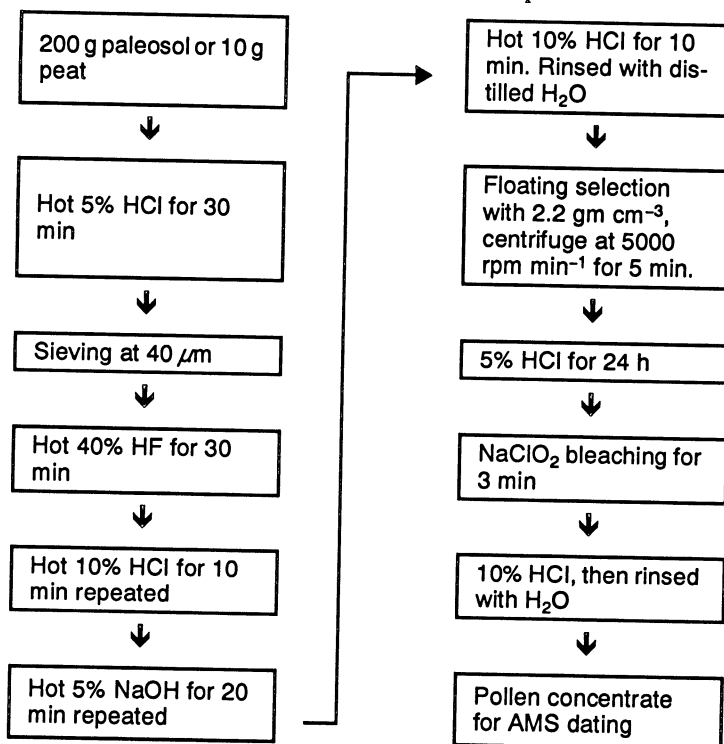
200 g paleosol or 10 g peat

Hot 5% HCl for 30 min

Sieving at 40 $\mu$m

Hot 40% HF for 30 min

Hot 10% HCl for 10 min repeated

Hot 5% NaOH for 20 min repeated

Hot 10% HCl for 10 min. Rinsed with distilled $H_2O$

Floating selection with 2.2 gm cm$^{-3}$, centrifuge at 5000 rpm min$^{-1}$ for 5 min.

5% HCl for 24 h

$NaClO_2$ bleaching for 3 min

10% HCl, then rinsed with $H_2O$

Pollen concentrate for AMS dating